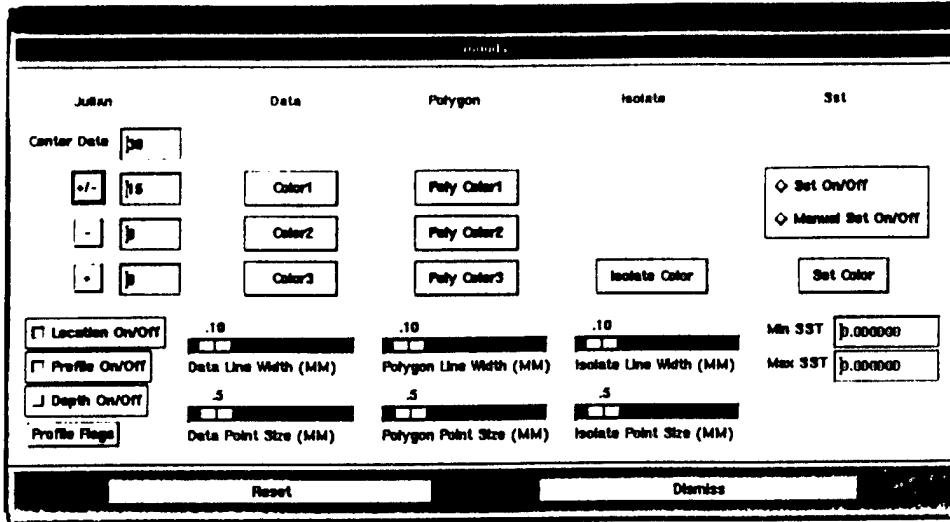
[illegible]

Julian

Data

Polygon

Isolate

Sst

Center Date 38

+/- 15

- 0

+ 0

Color1

Color2

Color3

Poly Color1

Poly Color2

Poly Color3

Isolate Color

◇ Sst On/Off

◇ Manual Sst On/Off

Sst Color

Location On/Off

Profile On/Off

Depth On/Off

Profile Flags

.10

Data Line Width (MM)

.5

Data Point Size (MM)

.10

Polygon Line Width (MM)

.5

Polygon Point Size (MM)

.10

Isolate Line Width (MM)

.5

Isolate Point Size (MM)

Min SST 0.000000

Max SST 0.000000

Reset

Dismiss